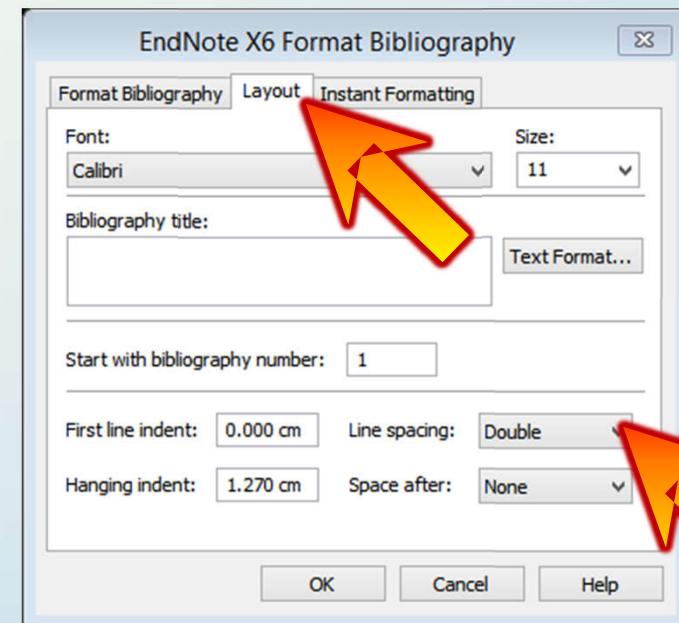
EndNote X6 Format Bibliography

Format Bibliography | Layout | Instant Formatting

Font:
Calibri

Size:
11

Bibliography title:

Text Format...

Start with bibliography number: 1

First line indent: 0.000 cm
Line spacing: Double

Hanging indent: 1.270 cm
Space after: None

OK
Cancel
Help